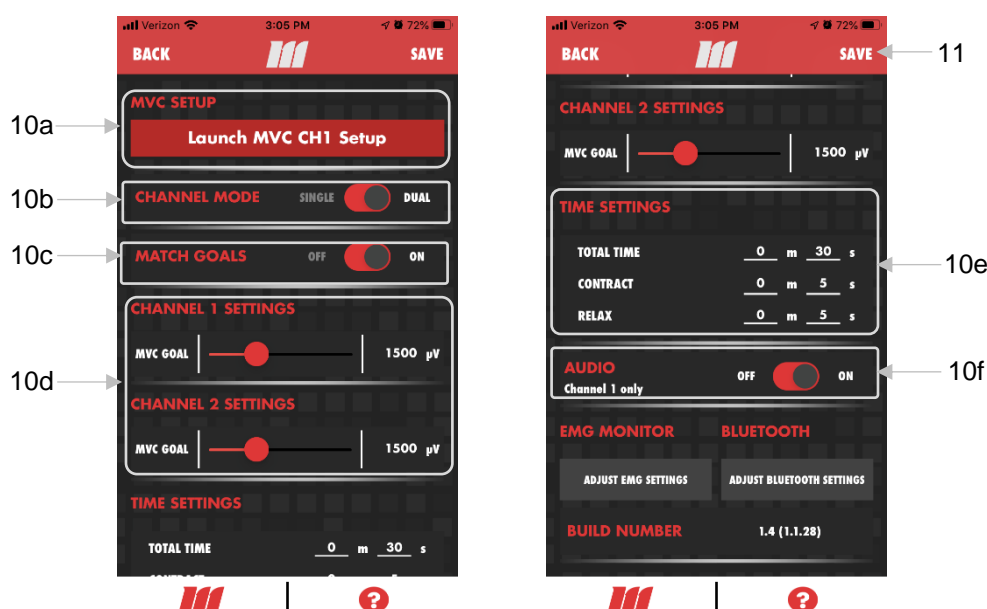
Verizon 3:05 PM 72%

BACK SAVE

10a
MVC SETUP
Launch MVC CH1 Setup

10b
CHANNEL MODE SINGLE DUAL

10c
MATCH GOALS OFF ON

10d
CHANNEL 1 SETTINGS
MVC GOAL 1500 μV

CHANNEL 2 SETTINGS
MVC GOAL 1500 μV

TIME SETTINGS
TOTAL TIME 0 m 30 s
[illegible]

Verizon 3:05 PM 72%

BACK SAVE
11

CHANNEL 2 SETTINGS
MVC GOAL 1500 μV

TIME SETTINGS
TOTAL TIME 0 m 30 s
CONTRACT 0 m 5 s
RELAX 0 m 5 s
10e

AUDIO
Channel 1 only
OFF ON
10f

EMG MONITOR BLUETOOTH
ADJUST EMG SETTINGS ADJUST BLUETOOTH SETTINGS

BUILD NUMBER 1.4 (1.1.28)